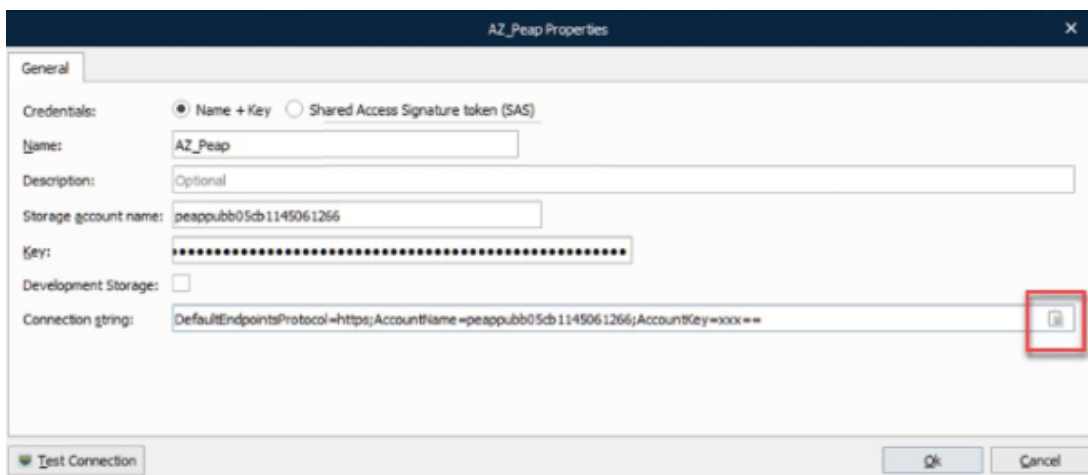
AZ_Peap Properties

General

Credentials: Name + Key Shared Access Signature token (SAS)

Name: AZ_Peap

Description: Optional

Storage account name: peappubb05cb1145061266

Key: ••••••••••••••••••••••••••••••••••••••••••••••••••••••••

Development Storage:

Connection string: DefaultEndpointsProtocol=https;AccountName=peappubb05cb1145061266;AccountKey=xxx==

Test Connection

Ok

Cancel